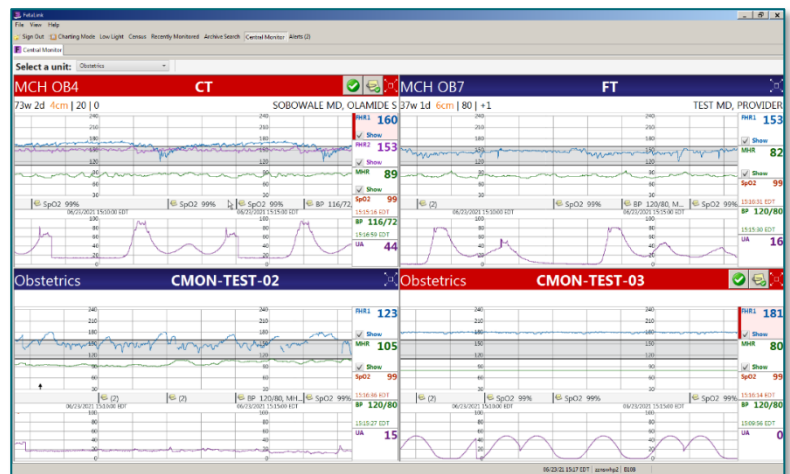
PeriaLink
File View Help
Sign Out Charting Mode Low Light Census Recently Monitored Archive Search Central Monitor Alerts (2)
Central Monitor
Select a unit: Obstetrics

MCH OB4 CT
73w 2d 4cm | 20 | 0 SOBOWALE MD, OLAMIDE S
FHR1 160
Show
FHR2 153
Show
MHR 89
Show
SpO2 99%
SpO2 99%
SpO2 99%
BP 116/72
06/23/2021 15:15:00 EDT
SpO2 99
15:15:16 EDT
BP 116/72
15:16:59 EDT
UA 44

MCH OB7 FT
37w 1d 6cm | 80 | +1 TEST MD, PROVIDER
FHR1 153
Show
MHR 82
Show
SpO2 99
(2)
SpO2 99%
BP 120/80, M...
SpO2 99%
06/23/2021 15:10:00 EDT
15:10:31 EDT
BP 120/80
15:15:00 EDT
UA 16

Obstetrics CMON-TEST-02
FHR1 123
Show
MHR 105
Show
SpO2 99
(2)
BP 120/80, MH...
SpO2 99%
06/23/2021 15:15:00 EDT
15:50:06 EDT
BP 120/80
15:15:27 EDT
UA 15

Obstetrics CMON-TEST-03
FHR1 181
Show
MHR 80
Show
SpO2 99
(2)
SpO2 99%
SpO2 99%
SpO2 99%
06/23/2021 15:10:00 EDT
06/23/2021 15:15:00 EDT
15:16:14 EDT
BP 120/80
15:09:56 EDT
UA 0

06/23/2021 15:17 EDT